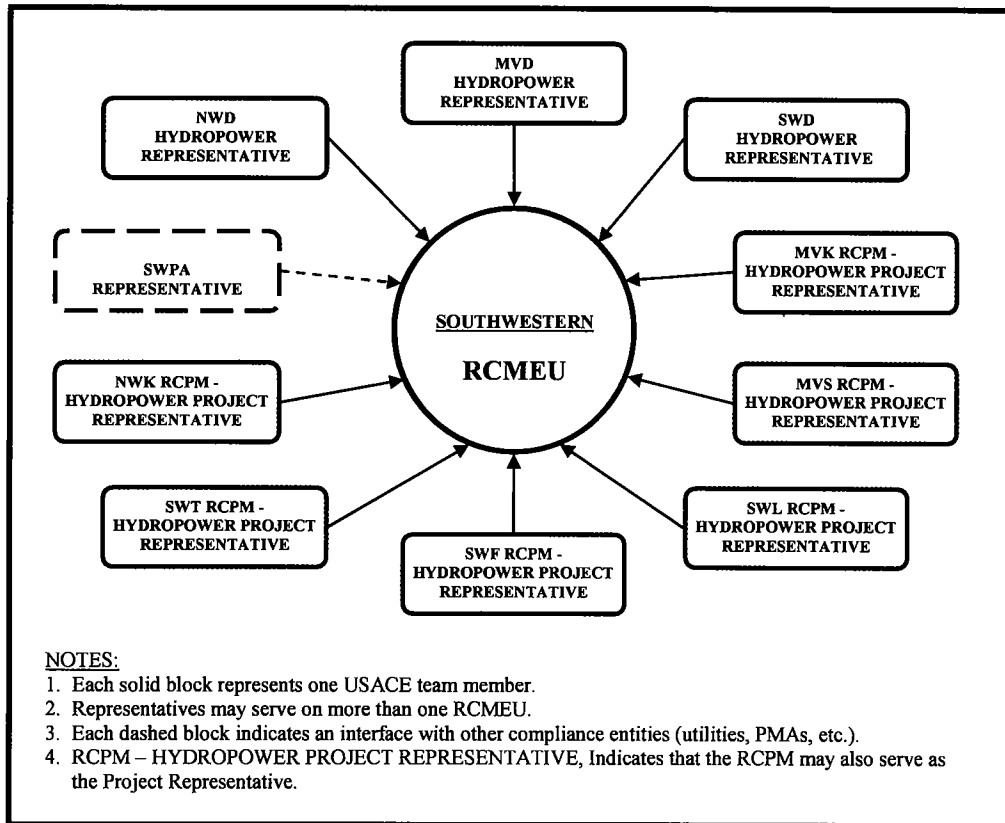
MVD HYDROPOWER REPRESENTATIVE

NWD HYDROPOWER REPRESENTATIVE

SWD HYDROPOWER REPRESENTATIVE

SWPA REPRESENTATIVE

MVK RCPM - HYDROPOWER PROJECT REPRESENTATIVE

SOUTHWESTERN

RCMEU

NWK RCPM - HYDROPOWER PROJECT REPRESENTATIVE

MVS RCPM - HYDROPOWER PROJECT REPRESENTATIVE

SWT RCPM - HYDROPOWER PROJECT REPRESENTATIVE

SWL RCPM - HYDROPOWER PROJECT REPRESENTATIVE

SWF RCPM - HYDROPOWER PROJECT REPRESENTATIVE

NOTES:
1. Each solid block represents one USACE team member.
2. Representatives may serve on more than one RCMEU.
3. Each dashed block indicates an interface with other compliance entities (utilities, PMAs, etc.).
4. RCPM – HYDROPOWER PROJECT REPRESENTATIVE, Indicates that the RCPM may also serve as the Project Representative.